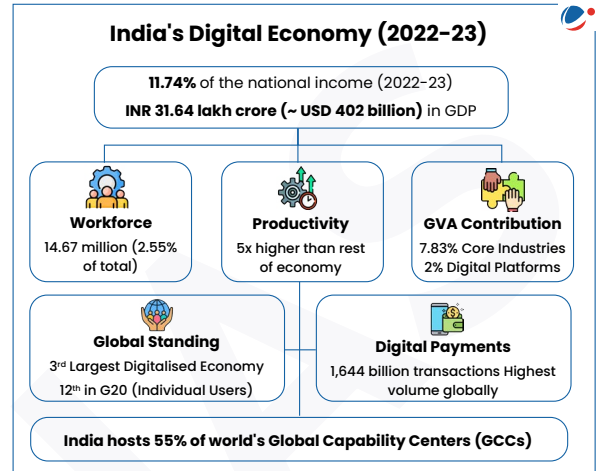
India's Digital Economy (2022-23)

11.74% of the national income (2022-23)
INR 31.64 lakh crore (~ USD 402 billion) in GDP

Workforce
14.67 million (2.55% of total)

Productivity
5x higher than rest of economy

GVA Contribution
7.83% Core Industries
2% Digital Platforms

Global Standing
3$^{rd}$ Largest Digitalised Economy
12$^{th}$ in G20 (Individual Users)

Digital Payments
1,644 billion transactions Highest volume globally

India hosts 55% of world's Global Capability Centers (GCCs)